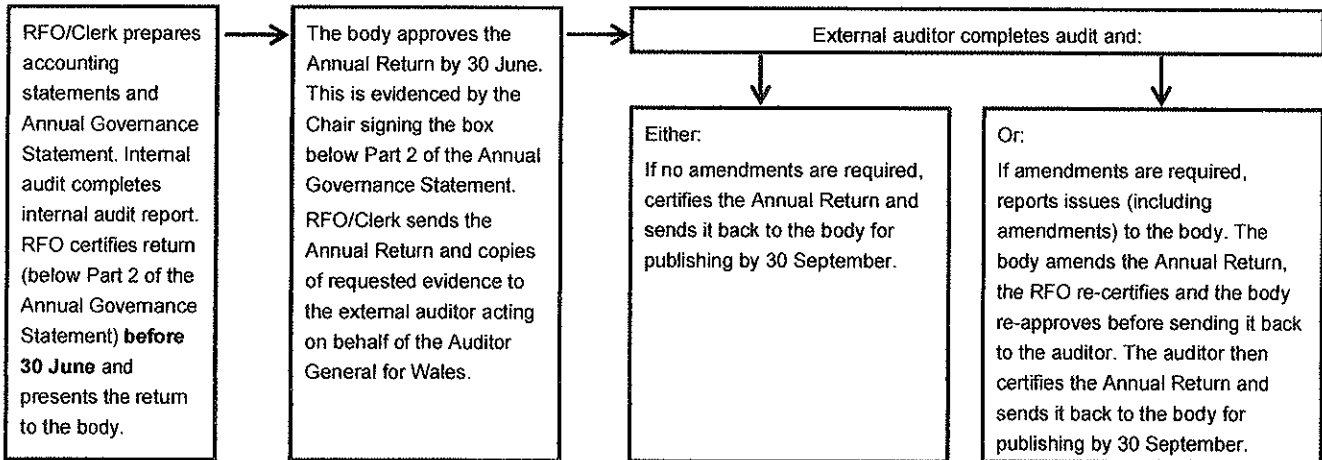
RFO/Clerk prepares accounting statements and Annual Governance Statement. Internal audit completes internal audit report. RFO certifies return (below Part 2 of the Annual Governance Statement) **before 30 June** and presents the return to the body.

The body approves the Annual Return by 30 June. This is evidenced by the Chair signing the box below Part 2 of the Annual Governance Statement.

RFO/Clerk sends the Annual Return and copies of requested evidence to the external auditor acting on behalf of the Auditor General for Wales.

External auditor completes audit and:

Either:

If no amendments are required, certifies the Annual Return and sends it back to the body for publishing by 30 September.

Or:

If amendments are required, reports issues (including amendments) to the body. The body amends the Annual Return, the RFO re-certifies and the body re-approves before sending it back to the auditor. The auditor then certifies the Annual Return and sends it back to the body for publishing by 30 September.